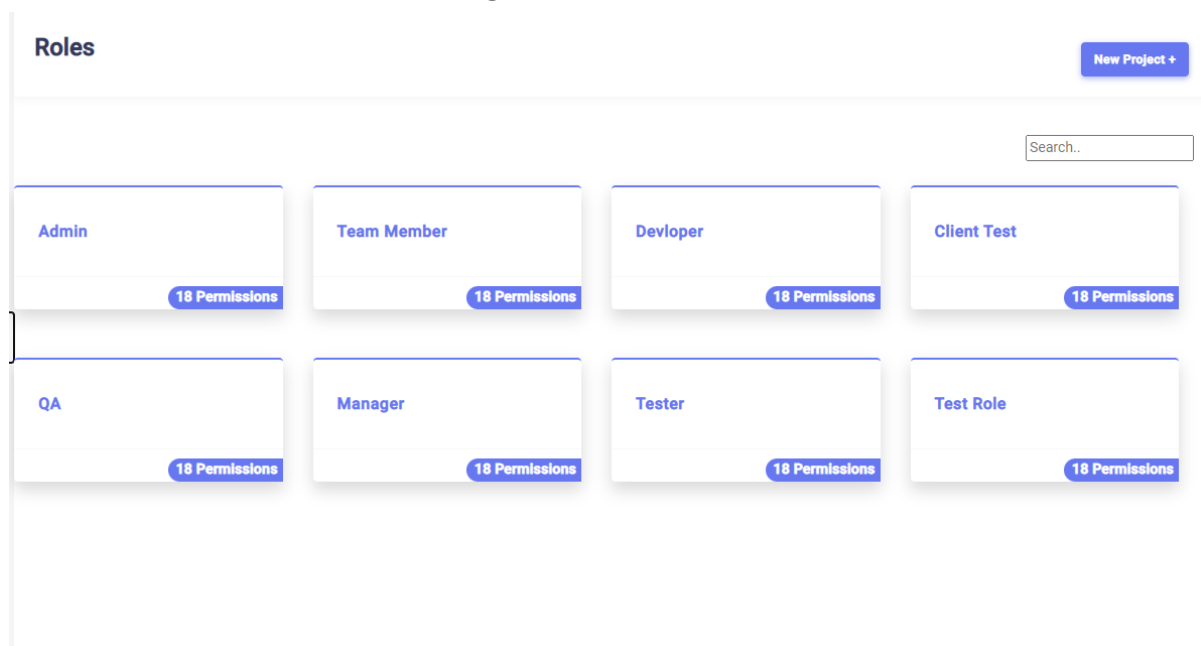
Roles

New Project +

Search..

Admin

18 Permissions

Team Member

18 Permissions

Devloper

18 Permissions

Client Test

18 Permissions

QA

18 Permissions

Manager

18 Permissions

Tester

18 Permissions

Test Role

18 Permissions